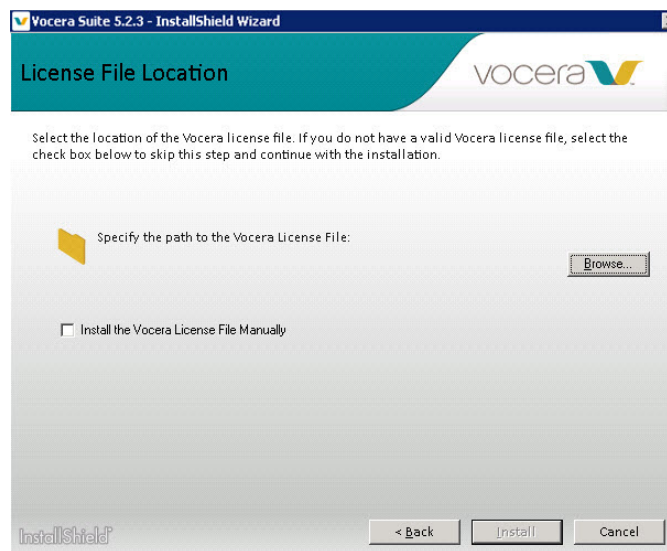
Vocera Suite 5.2.3 - InstallShield Wizard

License File Location

vocera

Select the location of the Vocera license file. If you do not have a valid Vocera license file, select the check box below to skip this step and continue with the installation.

Specify the path to the Vocera License File:

Browse...

Install the Vocera License File Manually

InstallShield

< Back

Install

Cancel